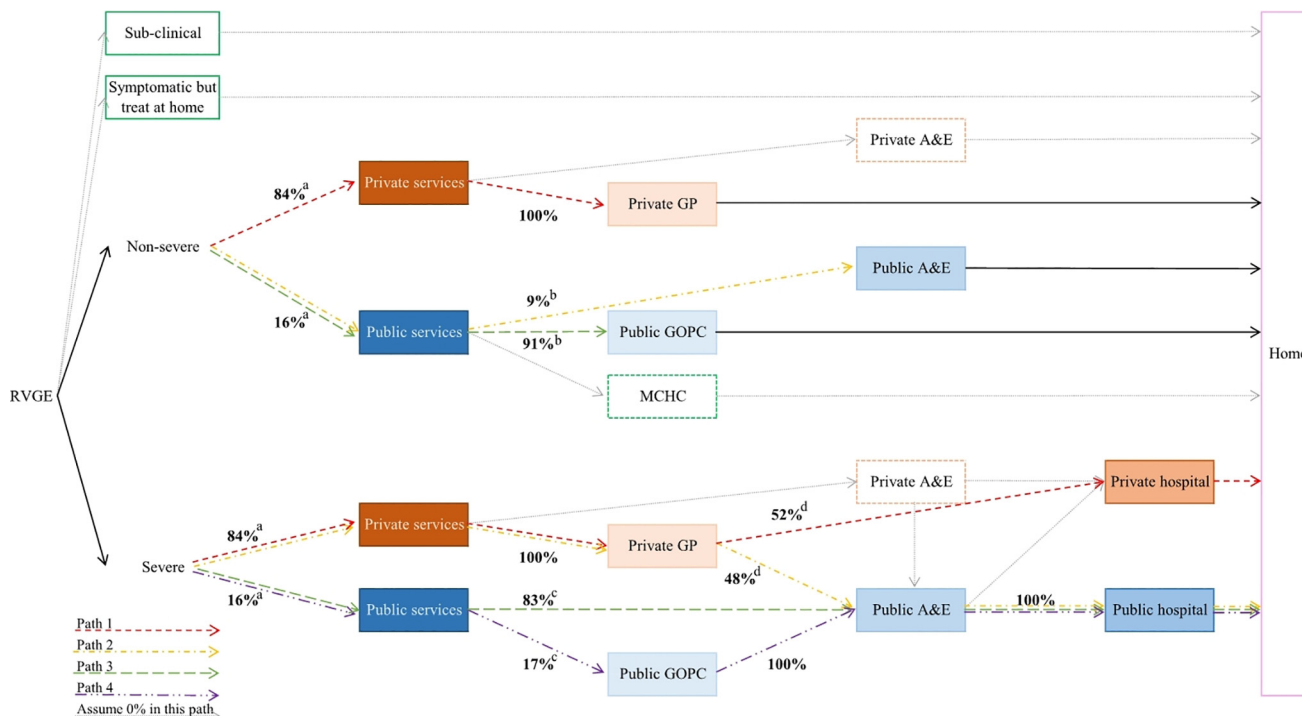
Sub-clinical

Symptomatic but treat at home

Private A&E

$84\%^{a}$

Private services

Private GP

100%

Non-severe

Public A&E

$9\%^{b}$

$16\%^{a}$

Public services

Public GOPC

$91\%^{b}$

Home

RVGE

MCHC

Private A&E

Private hospital

$52\%^{d}$

$84\%^{a}$

Private services

Private GP

100%

Severe

$48\%^{d}$

$16\%^{a}$

Public services

$83\%^{c}$

Public A&E

100%

Public hospital

$17\%^{c}$

Public GOPC

100%

Path 1

Path 2

Path 3

Path 4

Assume 0% in this path